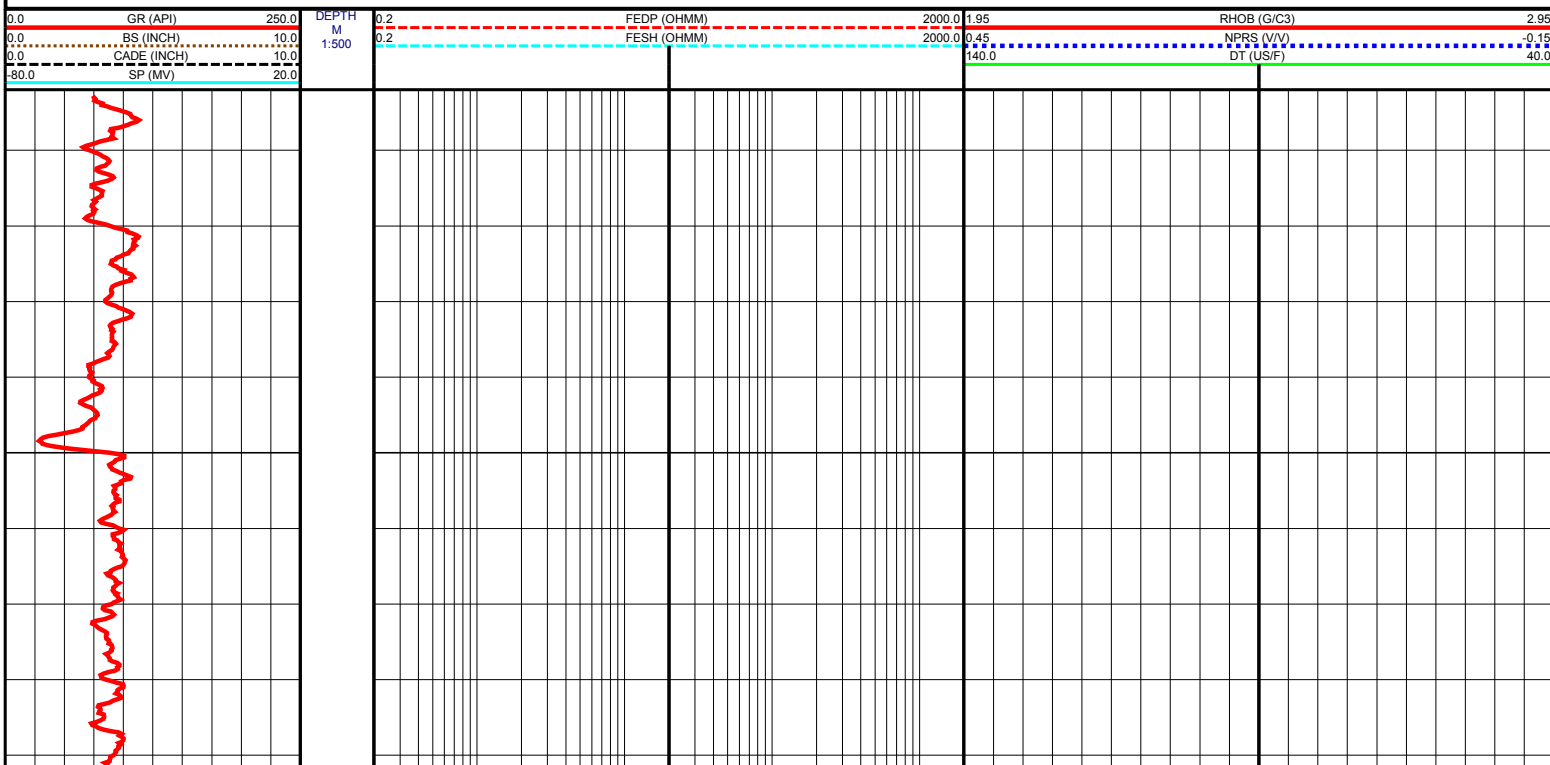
0.0 GR (API) 250.0
0.0 BS (INCH) 10.0
0.0 CADE (INCH) 10.0
-80.0 SP (MV) 20.0

DEPTH
M
1:500

0.2 FEDP (OHMM) 2000.0
0.2 FESH (OHMM) 2000.0

1.95 RHOB (G/C3) 2.95
0.45 NPRS (V/V) -0.15
140.0 DT (US/F) 40.0